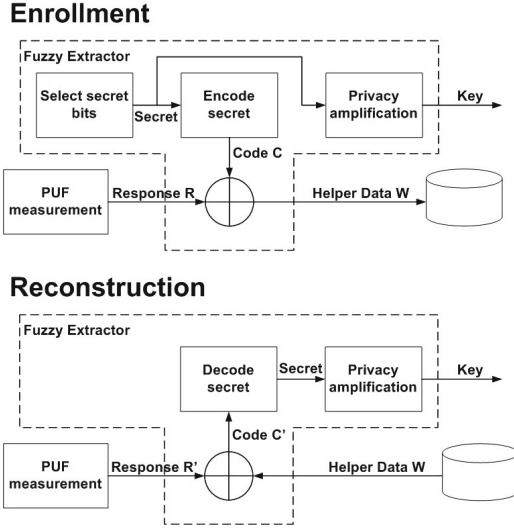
Enrollment

Fuzzy Extractor

Select secret bits

Secret

Encode secret

Privacy amplification

Key

Code C

PUF measurement

Response R

Helper Data W

Reconstruction

Fuzzy Extractor

Decode secret

Secret

Privacy amplification

Key

Code C'

PUF measurement

Response R'

Helper Data W